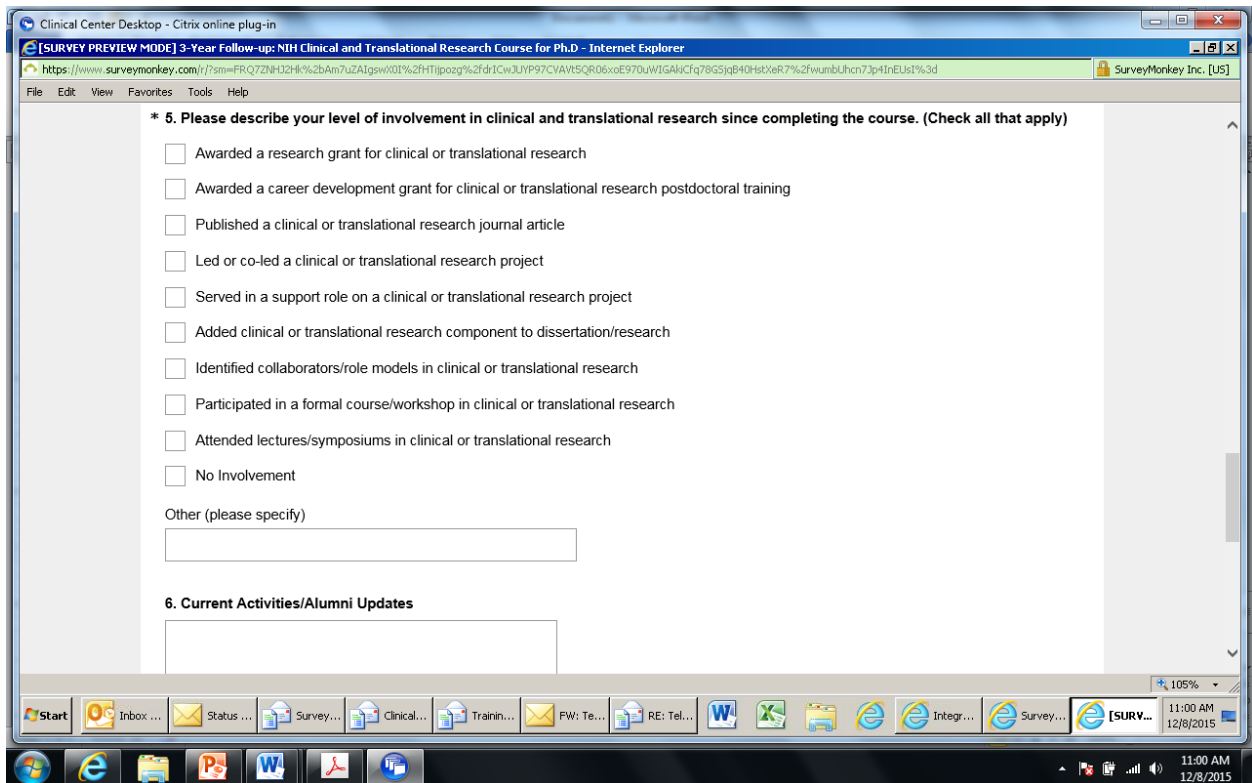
Clinical Center Desktop - Citrix online plug-in

[SURVEY PREVIEW MODE] 3-Year Follow-up: NIH Clinical and Translational Research Course for Ph.D - Internet Explorer

https://www.surveymonkey.com/r/?sm=FRQ7ZNHJ2Hk%2bAm7uZAIgswX0I%2fHTIjpozg%2fdrICwJUYP97CVAVt5QR06xoE970uWIGAkiCfq78G5jqB40HstXeR7%2fwumbUhcn7Jp4InEUsI%3d

SurveyMonkey Inc. [US]

File Edit View Favorites Tools Help

* 5. Please describe your level of involvement in clinical and translational research since completing the course. (Check all that apply)

Awarded a research grant for clinical or translational research

Awarded a career development grant for clinical or translational research postdoctoral training

Published a clinical or translational research journal article

Led or co-led a clinical or translational research project

Served in a support role on a clinical or translational research project

Added clinical or translational research component to dissertation/research

Identified collaborators/role models in clinical or translational research

Participated in a formal course/workshop in clinical or translational research

Attended lectures/symposiums in clinical or translational research

No Involvement

Other (please specify)

6. Current Activities/Alumni Updates

105%

Start Inbox ... Status ... Survey... Clinical... Trainin... FW: Te... RE: Tel... Integr... Survey... [SURV... 11:00 AM 12/8/2015

11:00 AM 12/8/2015